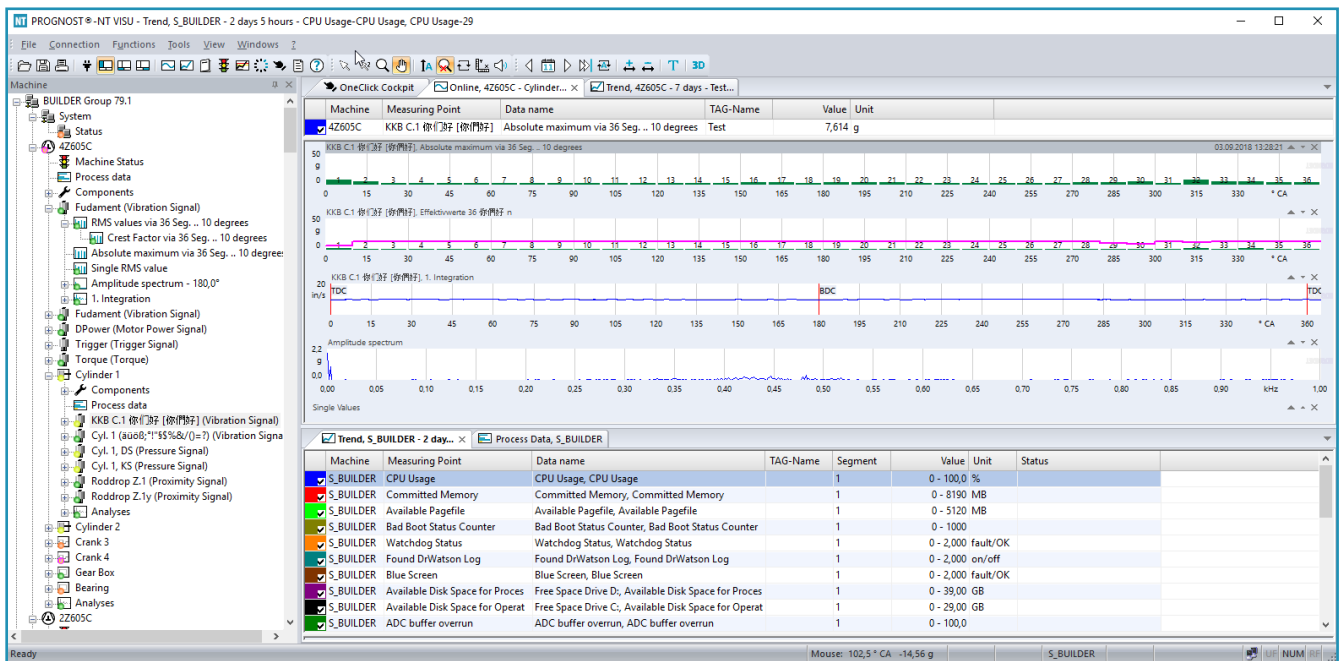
PROGNOST®-NT VISU - Trend, S_BUILDER - 2 days 5 hours - CPU Usage-CPU Usage, CPU Usage-29

File Connection Functions Tools View Windows ?

Machine

BUILDER Group 79.1
System
Status
4Z605C
Machine Status
Process data
Components
Fudament (Vibration Signal)
RMS values via 36 Seg. .. 10 degrees
Crest Factor via 36 Seg. .. 10 degrees
Absolute maximum via 36 Seg. .. 10 degrees
Single RMS value
Amplitude spectrum - 180,0°
1. Integration
Fudament (Vibration Signal)
DPower (Motor Power Signal)
Trigger (Trigger Signal)
Torque (Torque)
Cylinder 1
Components
Process data
KKB C.1 你们好 [你們好] (Vibration Signal)
Cyl. 1 (äüöß;°!"$%&/()=?) (Vibration Signa
Cyl. 1, DS (Pressure Signal)
Cyl. 1, KS (Pressure Signal)
Roddrop Z.1 (Proximity Signal)
Roddrop Z.1y (Proximity Signal)
Analyses
Cylinder 2
Crank 3
Crank 4
Gear Box
Bearing
Analyses
2Z605C

OneClick Cockpit | Online, 4Z605C - Cylinder... | Trend, 4Z605C - 7 days - Test...

| Machine | Measuring Point | Data name | TAG-Name | Value | Unit |
|---|---|---|---|---|---|
| 4Z605C | KKB C.1 你们好 [你們好] | Absolute maximum via 36 Seg. .. 10 degrees | Test | 7,614 | g |

KKB C.1 你们好 [你們好], Absolute maximum via 36 Seg. .. 10 degrees 03.09.2018 13:28:21
50 g 0
1 2 3 4 5 6 7 8 9 10 11 12 13 14 15 16 17 18 19 20 21 22 23 24 25 26 27 28 29 30 31 32 33 34 35 36
0 15 30 45 60 75 90 105 120 135 150 165 180 195 210 225 240 255 270 285 300 315 330 ° CA

KKB C.1 你们好 [你們好], Effektivwerte 36 你們好 n
50 g 0
1 2 3 4 5 6 7 8 9 10 11 12 13 14 15 16 17 18 19 20 21 22 23 24 25 26 27 28 29 30 31 32 33 34 35 36
0 15 30 45 60 75 90 105 120 135 150 165 180 195 210 225 240 255 270 285 300 315 330 ° CA

KKB C.1 你们好 [你們好], 1. Integration
20 in/s TDC BDC TDC
0 15 30 45 60 75 90 105 120 135 150 165 180 195 210 225 240 255 270 285 300 315 330 ° CA 360

Amplitude spectrum
2,2 g 0,0
0,00 0,05 0,10 0,15 0,20 0,25 0,30 0,35 0,40 0,45 0,50 0,55 0,60 0,65 0,70 0,75 0,80 0,85 0,90 kHz 1,00

Single Values

Trend, S_BUILDER - 2 day... | Process Data, S_BUILDER

| Machine | Measuring Point | Data name | TAG-Name | Segment | Value | Unit | Status |
|---|---|---|---|---|---|---|---|
| S_BUILDER | CPU Usage | CPU Usage, CPU Usage | | 1 | 0 - 100,0 | % | |
| S_BUILDER | Committed Memory | Committed Memory, Committed Memory | | 1 | 0 - 8190 | MB | |
| S_BUILDER | Available Pagefile | Available Pagefile, Available Pagefile | | 1 | 0 - 5120 | MB | |
| S_BUILDER | Bad Boot Status Counter | Bad Boot Status Counter, Bad Boot Status Counter | | 1 | 0 - 1000 | | |
| S_BUILDER | Watchdog Status | Watchdog Status, Watchdog Status | | 1 | 0 - 2,000 | fault/OK | |
| S_BUILDER | Found DrWatson Log | Found DrWatson Log, Found DrWatson Log | | 1 | 0 - 2,000 | on/off | |
| S_BUILDER | Blue Screen | Blue Screen, Blue Screen | | 1 | 0 - 2,000 | fault/OK | |
| S_BUILDER | Available Disk Space for Proces | Free Space Drive D:, Available Disk Space for Proces | | 1 | 0 - 39,00 | GB | |
| S_BUILDER | Available Disk Space for Operat | Free Space Drive C:, Available Disk Space for Operat | | 1 | 0 - 29,00 | GB | |
| S_BUILDER | ADC buffer overrun | ADC buffer overrun, ADC buffer overrun | | 1 | 0 - 100,0 | | |

Ready Mouse: 102,5 ° CA -14,56 g S_BUILDER UP NUM RF